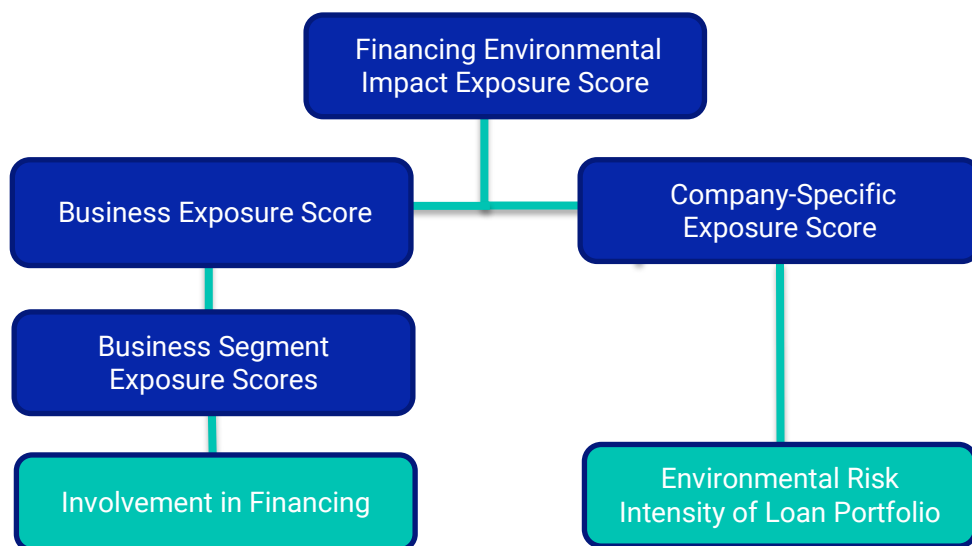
Financing Environmental Impact Exposure Score

Business Exposure Score

Company-Specific Exposure Score

Business Segment Exposure Scores

Involvement in Financing

Environmental Risk Intensity of Loan Portfolio